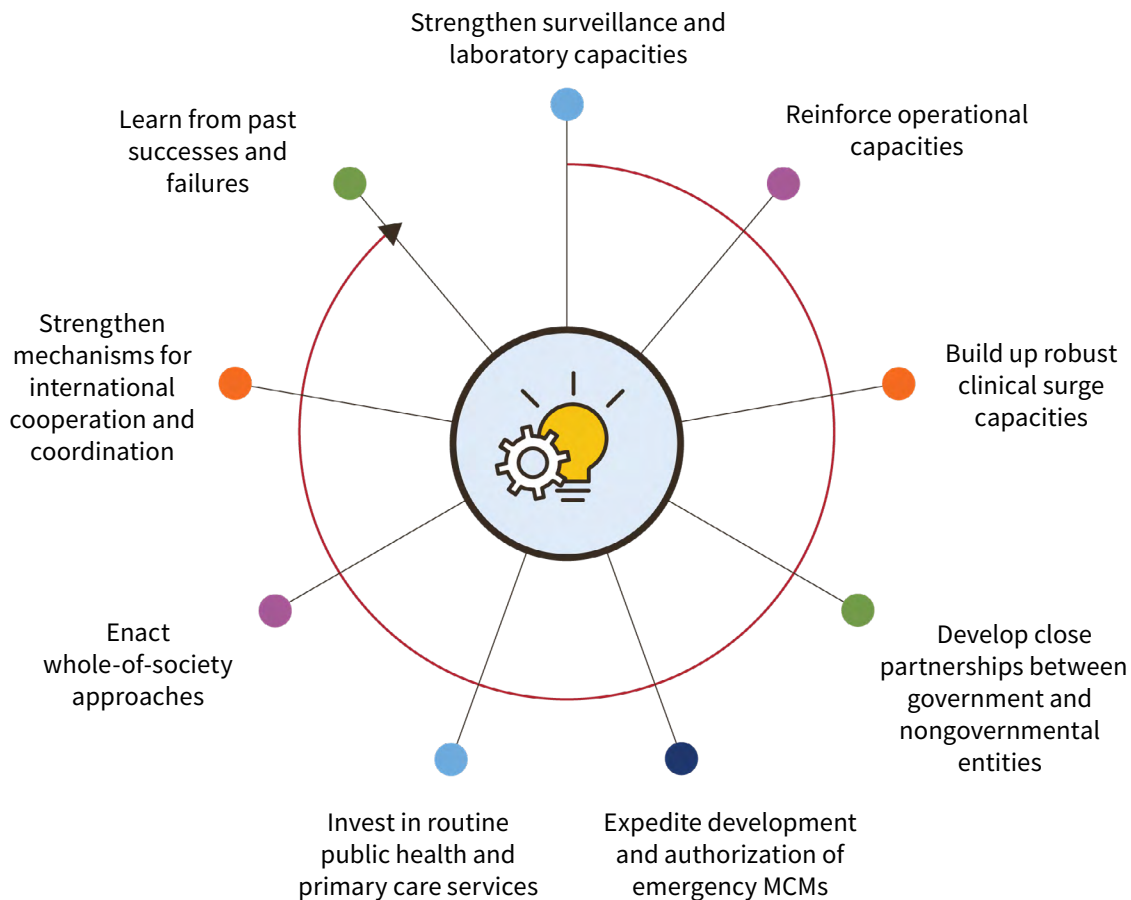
Strengthen surveillance and laboratory capacities

Reinforce operational capacities

Build up robust clinical surge capacities

Develop close partnerships between government and nongovernmental entities

Expedite development and authorization of emergency MCMs

Invest in routine public health and primary care services

Enact whole-of-society approaches

Strengthen mechanisms for international cooperation and coordination

Learn from past successes and failures